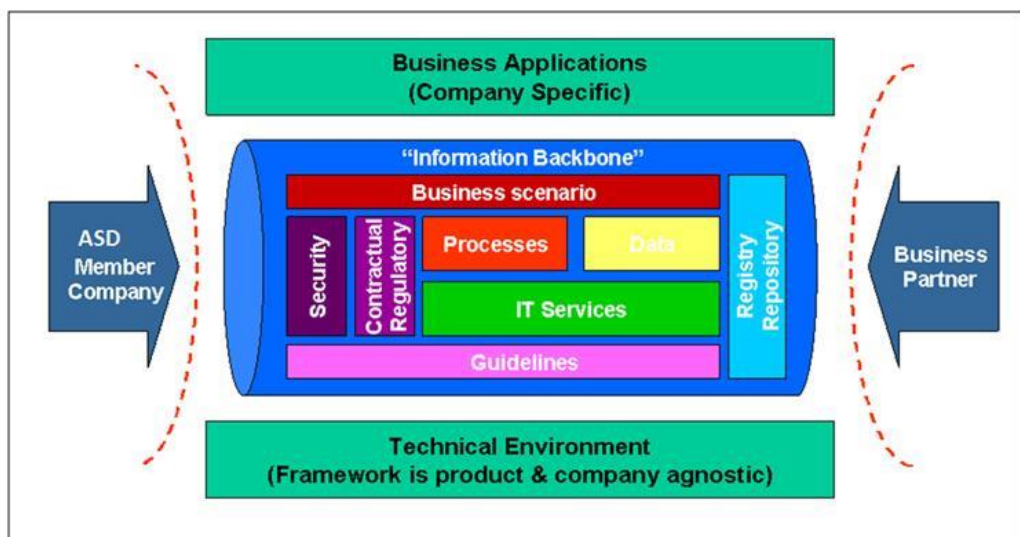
Business Applications
(Company Specific)

ASD
Member
Company

"Information Backbone"

Business scenario

Security

Contractual
Regulatory

Processes

Data

IT Services

Registry
Repository

Guidelines

Business
Partner

Technical Environment
(Framework is product & company agnostic)